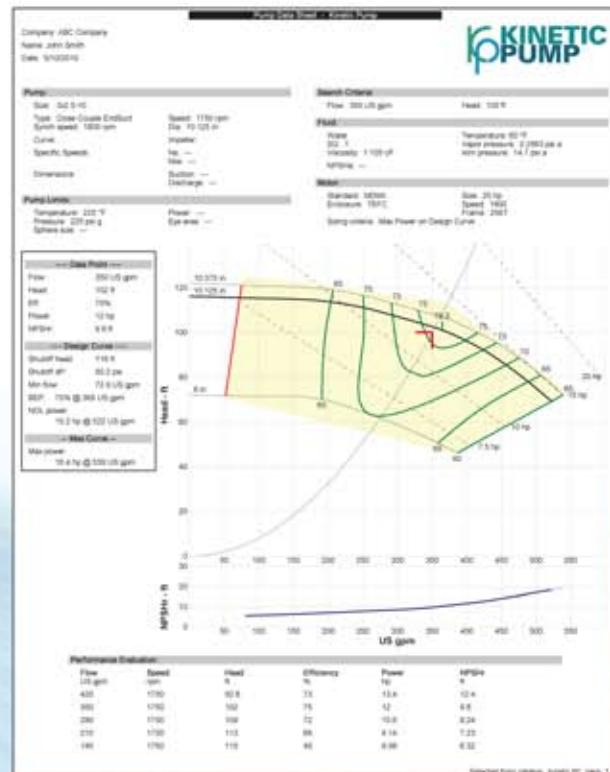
Pump Data Sheet - Kinetic Pump

KINETIC PUMP

Company: ABC Company
Name: John Smith
Date: 5/10/2010

Pump

Size: 3x2.5-10
Type: Close Couple EndSuct
Synch speed: 1800 rpm
Curve:
Specific Speeds:

Dimensions

Speed: 1750 rpm
Dia: 10.125 in
Impeller:
Ns: ---
Nss: ---
Suction: ---
Discharge: ---

Pump Limits

Temperature: 225 °F
Pressure: 225 psi g
Sphere size: ---

Power: ---
Eye area: ---

Search Criteria

Flow: 350 US gpm
Head: 100 ft

Fluid

Water
SG: 1
Viscosity: 1.105 cP
NPSHa: ---

Temperature: 60 °F
Vapor pressure: 0.2563 psi a
Atm pressure: 14.7 psi a

Motor

Standard: NEMA
Enclosure: TEFC
Sizing criteria: Max Power on Design Curve

Size: 20 hp
Speed: 1800
Frame: 256T

--- Data Point ---
| Flow | 350 US gpm |
|---|---|
| Head | 102 ft |
| Eff | 75% |
| Power | 12 hp |
| NPSHr | 6.8 ft |

--- Design Curve ---
| Shutoff head | 118 ft |
|---|---|
| Shutoff dP | 50.2 psi |
| Min flow | 72.6 US gpm |
| BEP | 75% @ 368 US gpm |

NOL power
15.2 hp @ 522 US gpm

--- Max Curve ---
Max power
15.4 hp @ 530 US gpm

10.375 in
10.125 in
8 in
65
70
73
75
76.3
75
73
70
65
60
65
20 hp
15 hp
10 hp
7.5 hp
65
60

Head - ft

120
100
80
60
40
20
0

NPSHr - ft

20
10
0

50 100 150 200 250 300 350 400 450 500 550

US gpm

Performance Evaluation

| Flow US gpm | Speed rpm | Head ft | Efficiency % | Power hp | NPSHr ft |
|---|---|---|---|---|---|
| 420 | 1750 | 92.6 | 73 | 13.4 | 12.4 |
| 350 | 1750 | 102 | 75 | 12 | 6.8 |
| 280 | 1750 | 109 | 72 | 10.6 | 8.24 |
| 210 | 1750 | 113 | 66 | 9.14 | 7.23 |
| 140 | 1750 | 115 | 40 | 8.06 | 6.32 |

Selected from catalog: Kinetic 60..Vers. 1